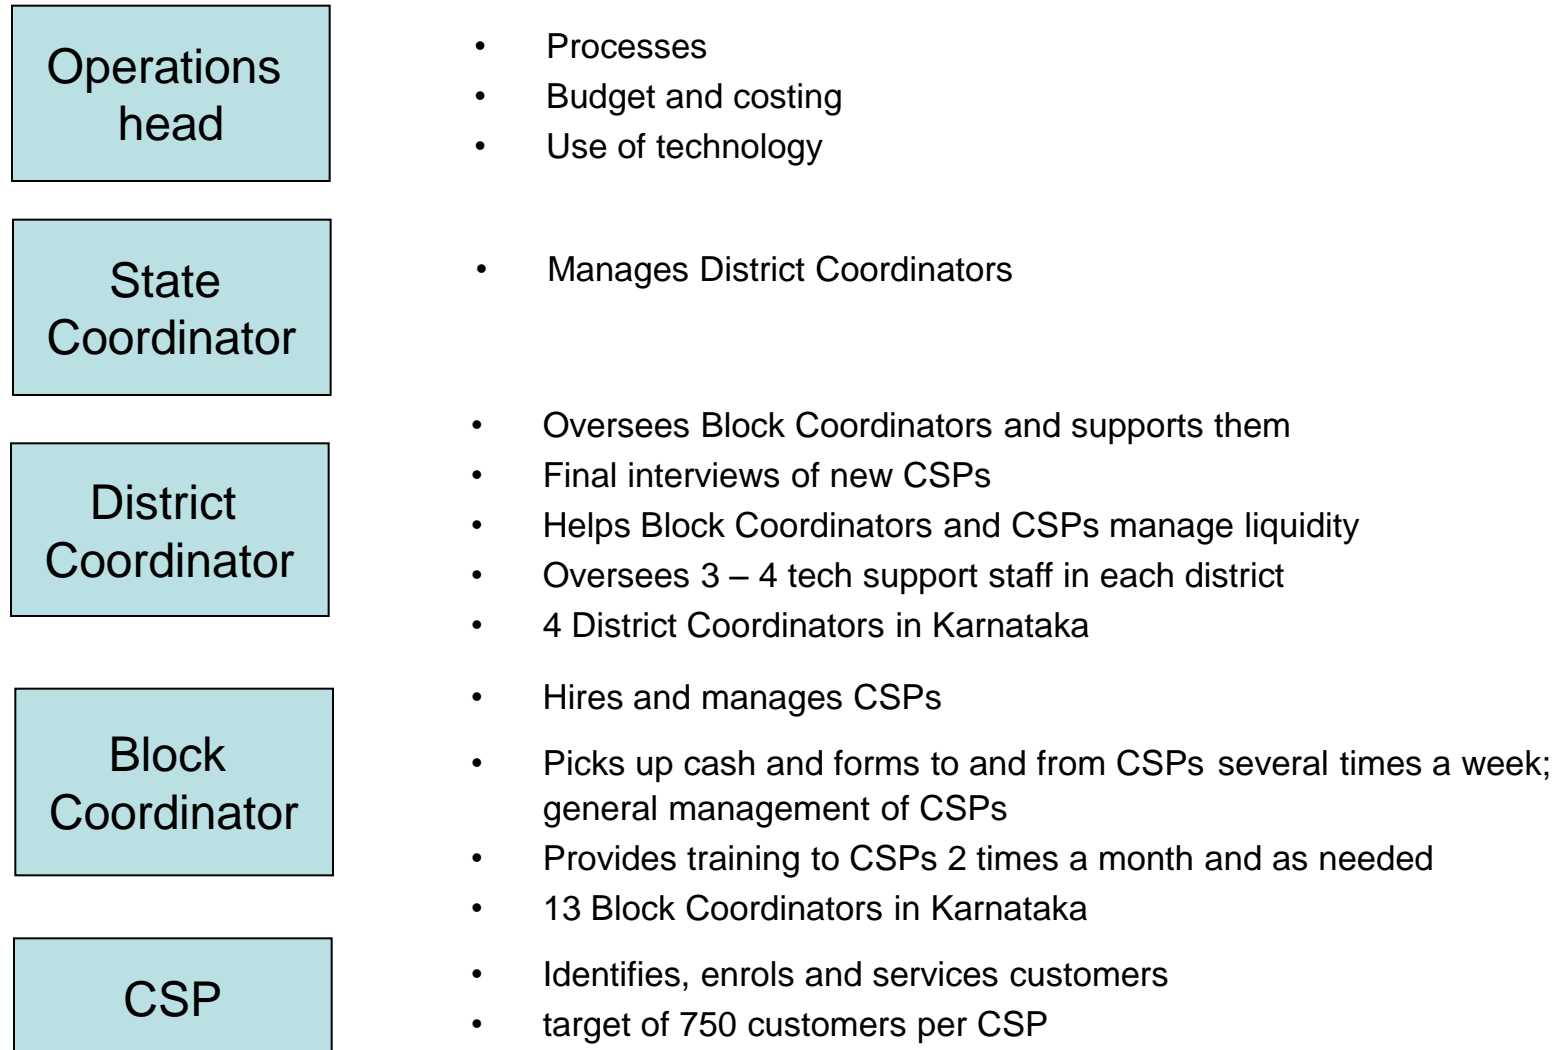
Operations head

- Processes
- Budget and costing
- Use of technology

State Coordinator

- Manages District Coordinators

District Coordinator

- Oversees Block Coordinators and supports them
- Final interviews of new CSPs
- Helps Block Coordinators and CSPs manage liquidity
- Oversees 3 – 4 tech support staff in each district
- 4 District Coordinators in Karnataka

Block Coordinator

- Hires and manages CSPs
- Picks up cash and forms to and from CSPs several times a week; general management of CSPs
- Provides training to CSPs 2 times a month and as needed
- 13 Block Coordinators in Karnataka

CSP

- Identifies, enrols and services customers
- target of 750 customers per CSP